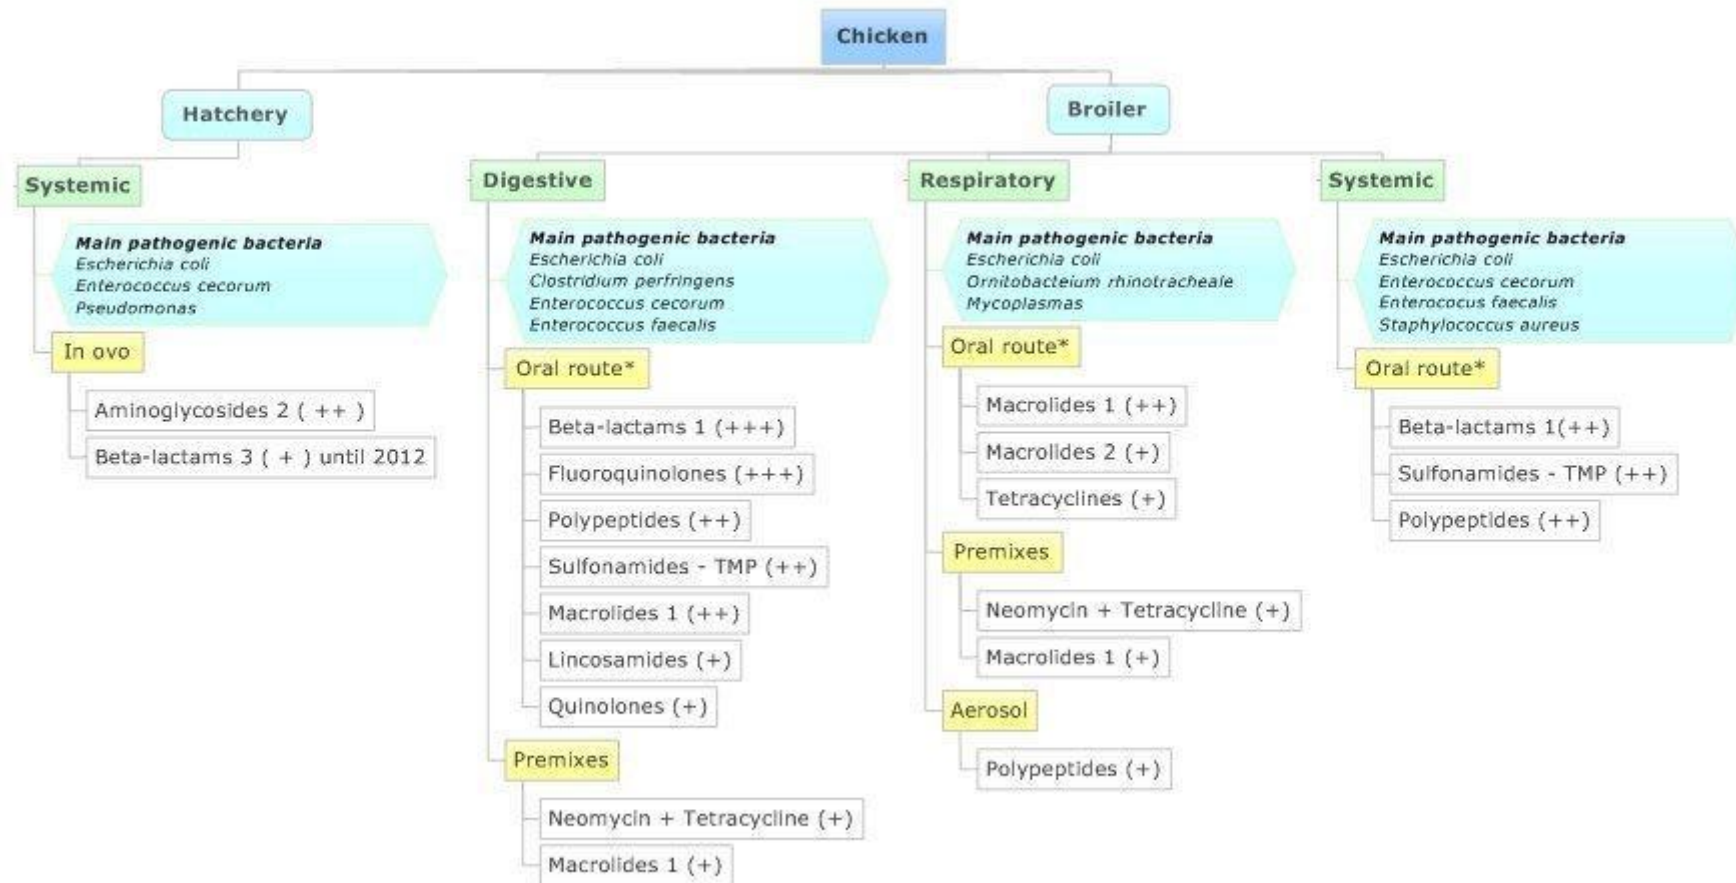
Chicken

Hatchery

Systemic

Main pathogenic bacteria
Escherichia coli
Enterococcus cecorum
Pseudomonas

In ovo

Aminoglycosides 2 ( ++ )

Beta-lactams 3 ( + ) until 2012

Broiler

Digestive

Main pathogenic bacteria
Escherichia coli
Clostridium perfringens
Enterococcus cecorum
Enterococcus faecalis

Oral route*

Beta-lactams 1 (+++)

Fluoroquinolones (+++)

Polypeptides (++)

Sulfonamides - TMP (++)

Macrolides 1 (++)

Lincosamides (+)

Quinolones (+)

Premixes

Neomycin + Tetracycline (+)

Macrolides 1 (+)

Respiratory

Main pathogenic bacteria
Escherichia coli
Ornitobacteium rhinotracheale
Mycoplasmas

Oral route*

Macrolides 1 (++)

Macrolides 2 (+)

Tetracyclines (+)

Premixes

Neomycin + Tetracycline (+)

Macrolides 1 (+)

Aerosol

Polypeptides (+)

Systemic

Main pathogenic bacteria
Escherichia coli
Enterococcus cecorum
Enterococus faecalis
Staphylococcus aureus

Oral route*

Beta-lactams 1(++)

Sulfonamides - TMP (++)

Polypeptides (++)